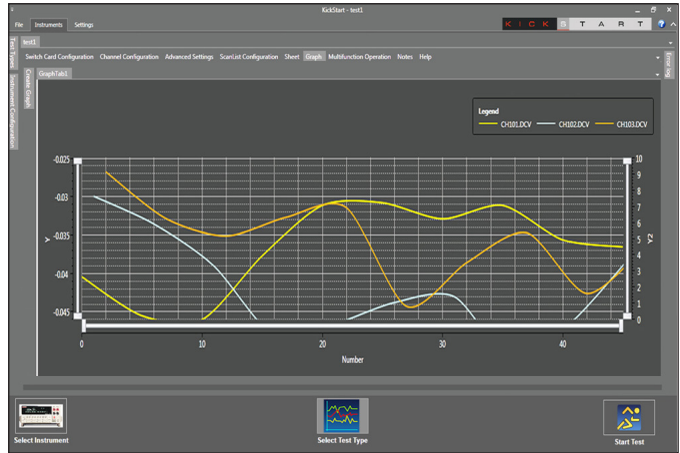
KickStart - test1

File Instruments Settings

K I C K S T A R T

test1

Test Types

Instrument Configuration

Create Graph

Switch Card Configuration Channel Configuration Advanced Settings ScanList Configuration Sheet Graph Multifunction Operation Notes Help

Error log

GraphTab1

Legend

CH101.DCV CH102.DCV CH103.DCV

-0.025
-0.03
-0.035
-0.04
-0.045

Y

10
9
8
7
6
5
4
3
2
1
0

Y2

0 10 20 30 40

Number

Select Instrument

Select Test Type

Start Test